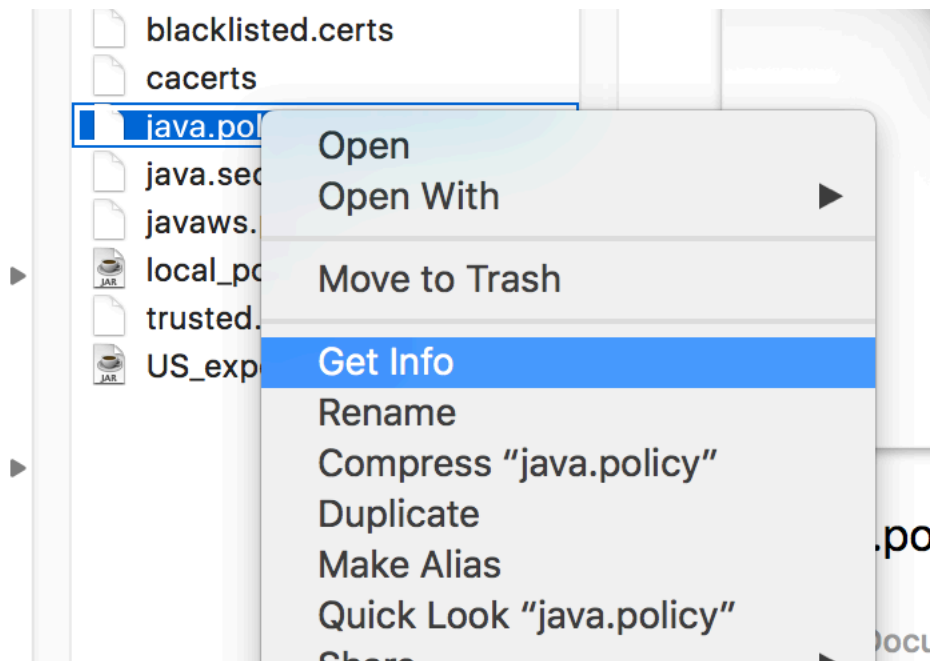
blacklisted.certs
cacerts
java.pol
java.sec
javaws.
JAR local_po
trusted.
JAR US_exp

Open
Open With ▶
Move to Trash
Get Info
Rename
Compress “java.policy”
Duplicate
Make Alias
Quick Look “java.policy”
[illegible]

.po
Docu